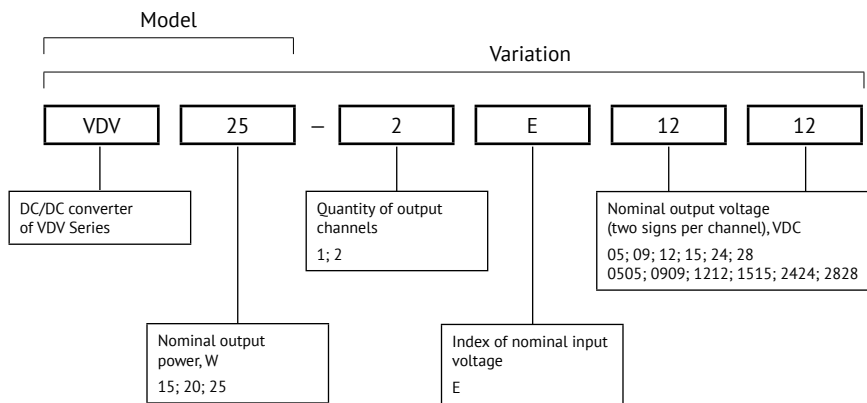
Model

Variation

VDV 25 – 2 E 12 12

DC/DC converter of VDV Series

Quantity of output channels
1; 2

Nominal output voltage (two signs per channel), VDC
05; 09; 12; 15; 24; 28
0505; 0909; 1212; 1515; 2424; 2828

Nominal output power, W
15; 20; 25

Index of nominal input voltage
E